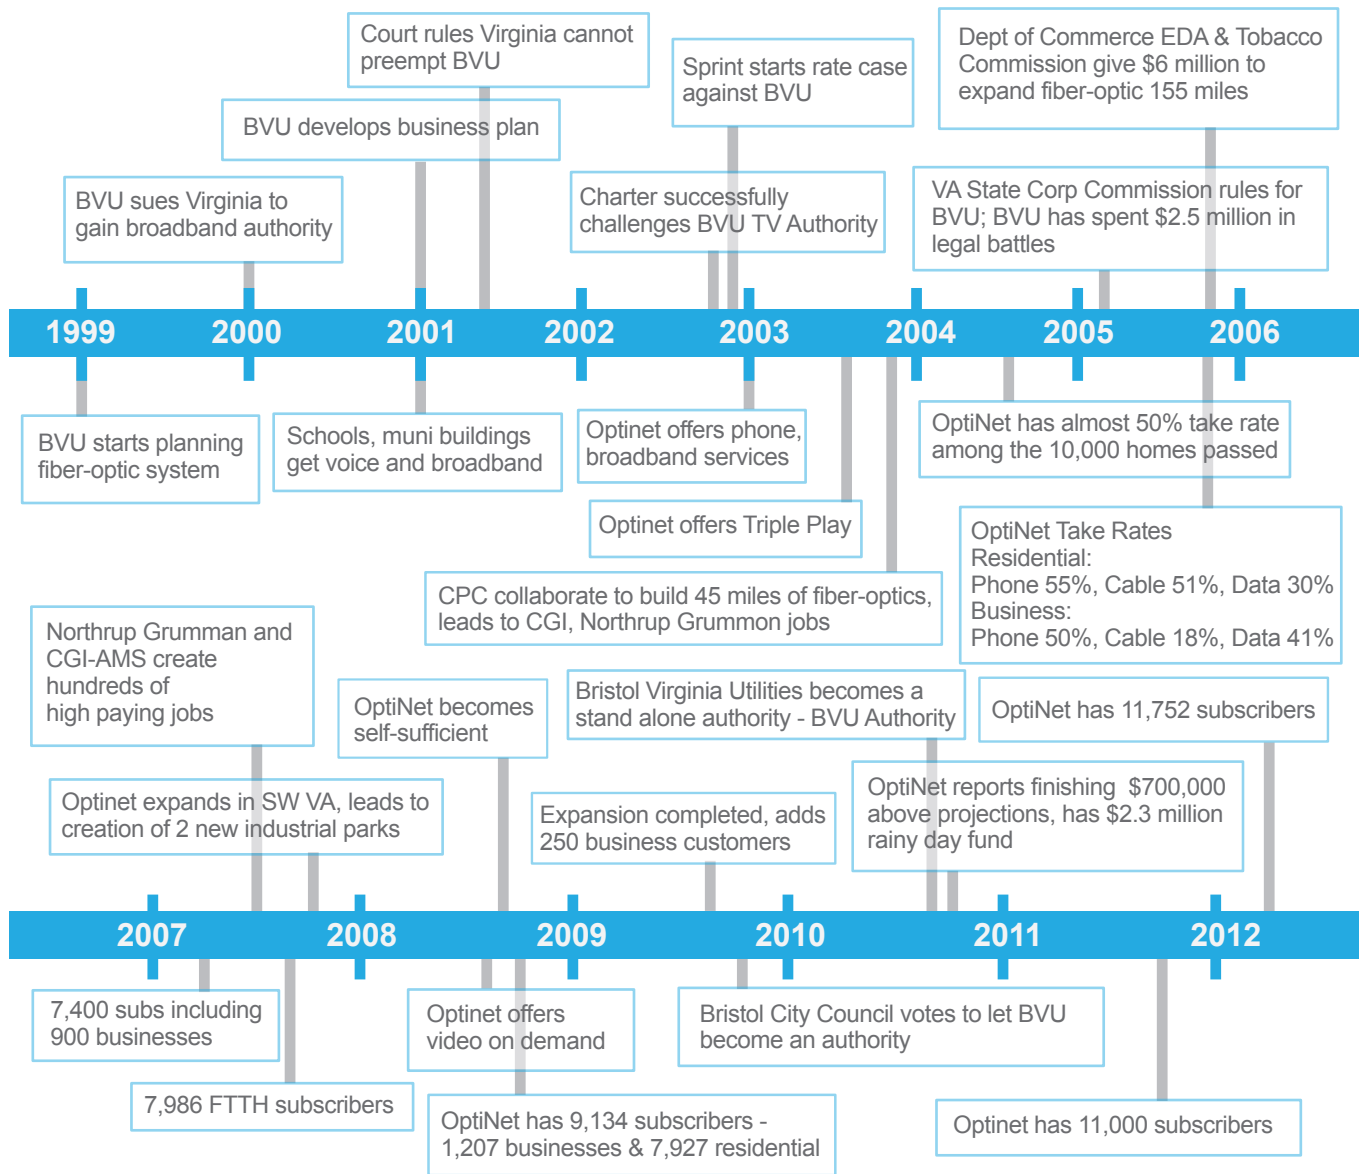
Court rules Virginia cannot preempt BVU

BVU develops business plan

Sprint starts rate case against BVU

Dept of Commerce EDA & Tobacco Commission give $6 million to expand fiber-optic 155 miles

BVU sues Virginia to gain broadband authority

Charter successfully challenges BVU TV Authority

VA State Corp Commission rules for BVU; BVU has spent $2.5 million in legal battles

1999 2000 2001 2002 2003 2004 2005 2006

BVU starts planning fiber-optic system

Schools, muni buildings get voice and broadband

Optinet offers phone, broadband services

OptiNet has almost 50% take rate among the 10,000 homes passed

Optinet offers Triple Play

OptiNet Take Rates
Residential:
Phone 55%, Cable 51%, Data 30%
Business:
Phone 50%, Cable 18%, Data 41%

CPC collaborate to build 45 miles of fiber-optics, leads to CGI, Northrup Grummon jobs

Northrup Grumman and CGI-AMS create hundreds of high paying jobs

OptiNet becomes self-sufficient

Bristol Virginia Utilities becomes a stand alone authority - BVU Authority

OptiNet has 11,752 subscribers

Optinet expands in SW VA, leads to creation of 2 new industrial parks

Expansion completed, adds 250 business customers

OptiNet reports finishing $700,000 above projections, has $2.3 million rainy day fund

2007 2008 2009 2010 2011 2012

7,400 subs including 900 businesses

Optinet offers video on demand

Bristol City Council votes to let BVU become an authority

7,986 FTTH subscribers

OptiNet has 9,134 subscribers - 1,207 businesses & 7,927 residential

Optinet has 11,000 subscribers